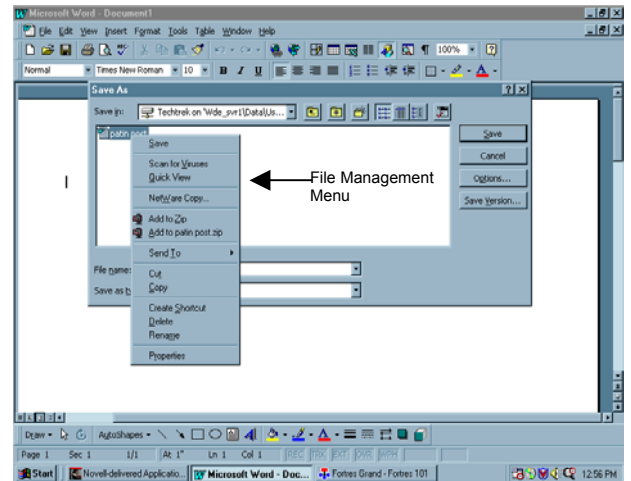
Microsoft Word - Document1

File Edit View Insert Format Tools Table Window Help

100%

Normal Times New Roman 10 B I U

Save As

Save in: Techtrek on 'Wde_svr1\Data\Us...

patin post

Save
Scan for Viruses
Quick View
NetWare Copy...
Add to Zip
Add to patin post.zip
Send To
Cut
Copy
Create Shortcut
Delete
Rename
Properties

File name:
Save as ty

Save
Cancel
Options...
Save Version...

File Management Menu

Draw AutoShapes

Page 1 Sec 1 1/1 At 1" Ln 1 Col 1 REC TRK EXT OVR WPH

Start Novell-delivered Applicatio... Microsoft Word - Doc... Fortres Grand - Fortres 101 12:56 PM